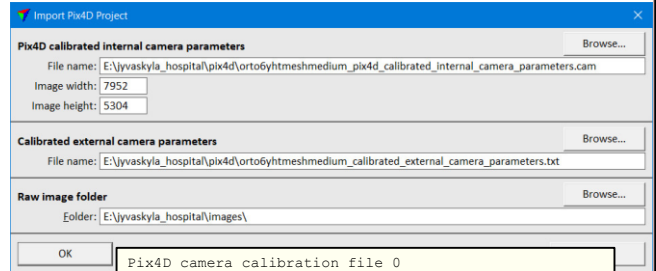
Import Pix4D Project

Pix4D calibrated internal camera parameters
Browse...
File name: E:\jyvaskyla_hospital\pix4d\orto6yhtmeshmedium_pix4d_calibrated_internal_camera_parameters.cam
Image width: 7952
Image height: 5304

Calibrated external camera parameters
Browse...
File name: E:\jyvaskyla_hospital\pix4d\orto6yhtmeshmedium_calibrated_external_camera_parameters.txt

Raw image folder
Browse...
Folder: E:\jyvaskyla_hospital\images\

OK

Pix4D camera calibration file 0